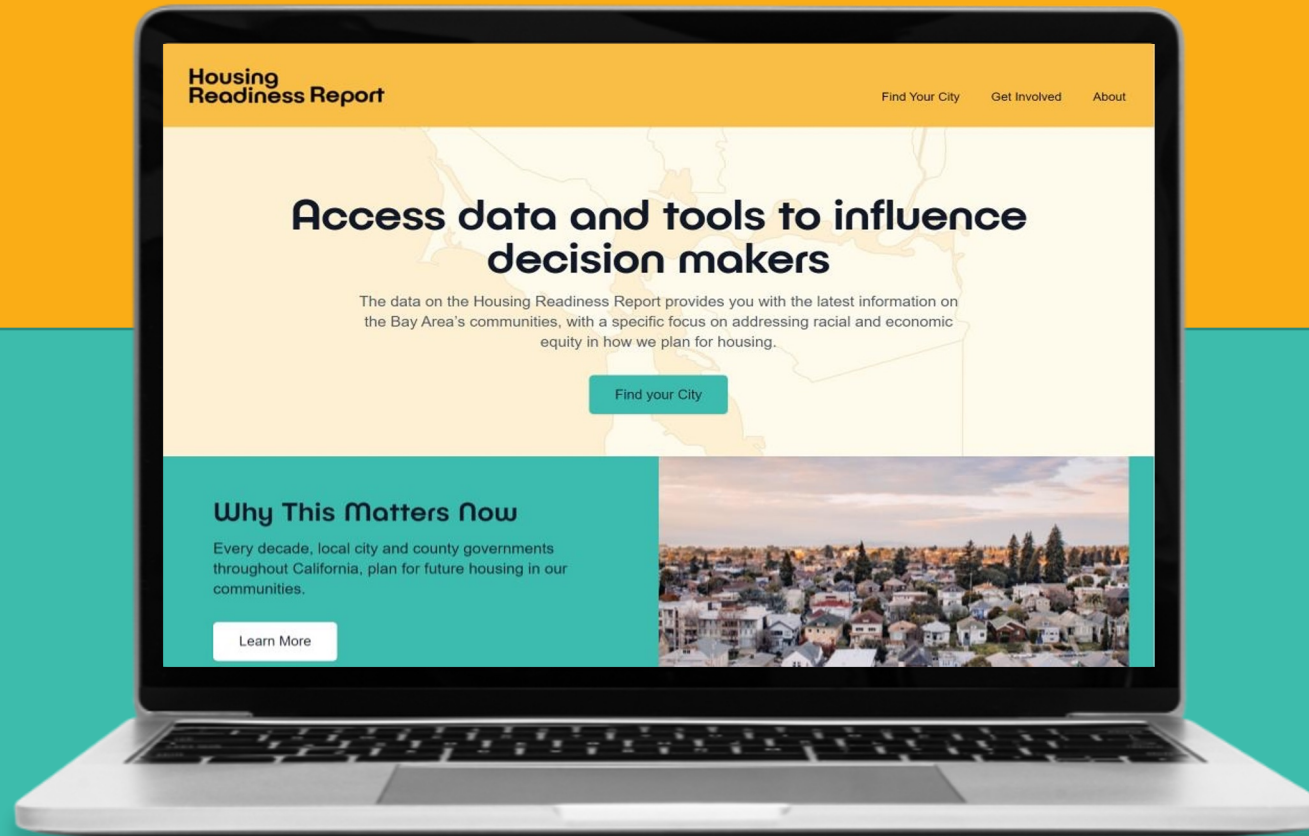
Housing Readiness Report

Find Your City Get Involved About

Access data and tools to influence decision makers

The data on the Housing Readiness Report provides you with the latest information on the Bay Area's communities, with a specific focus on addressing racial and economic equity in how we plan for housing.

Find your City

Why This Matters Now

Every decade, local city and county governments throughout California, plan for future housing in our communities.

Learn More